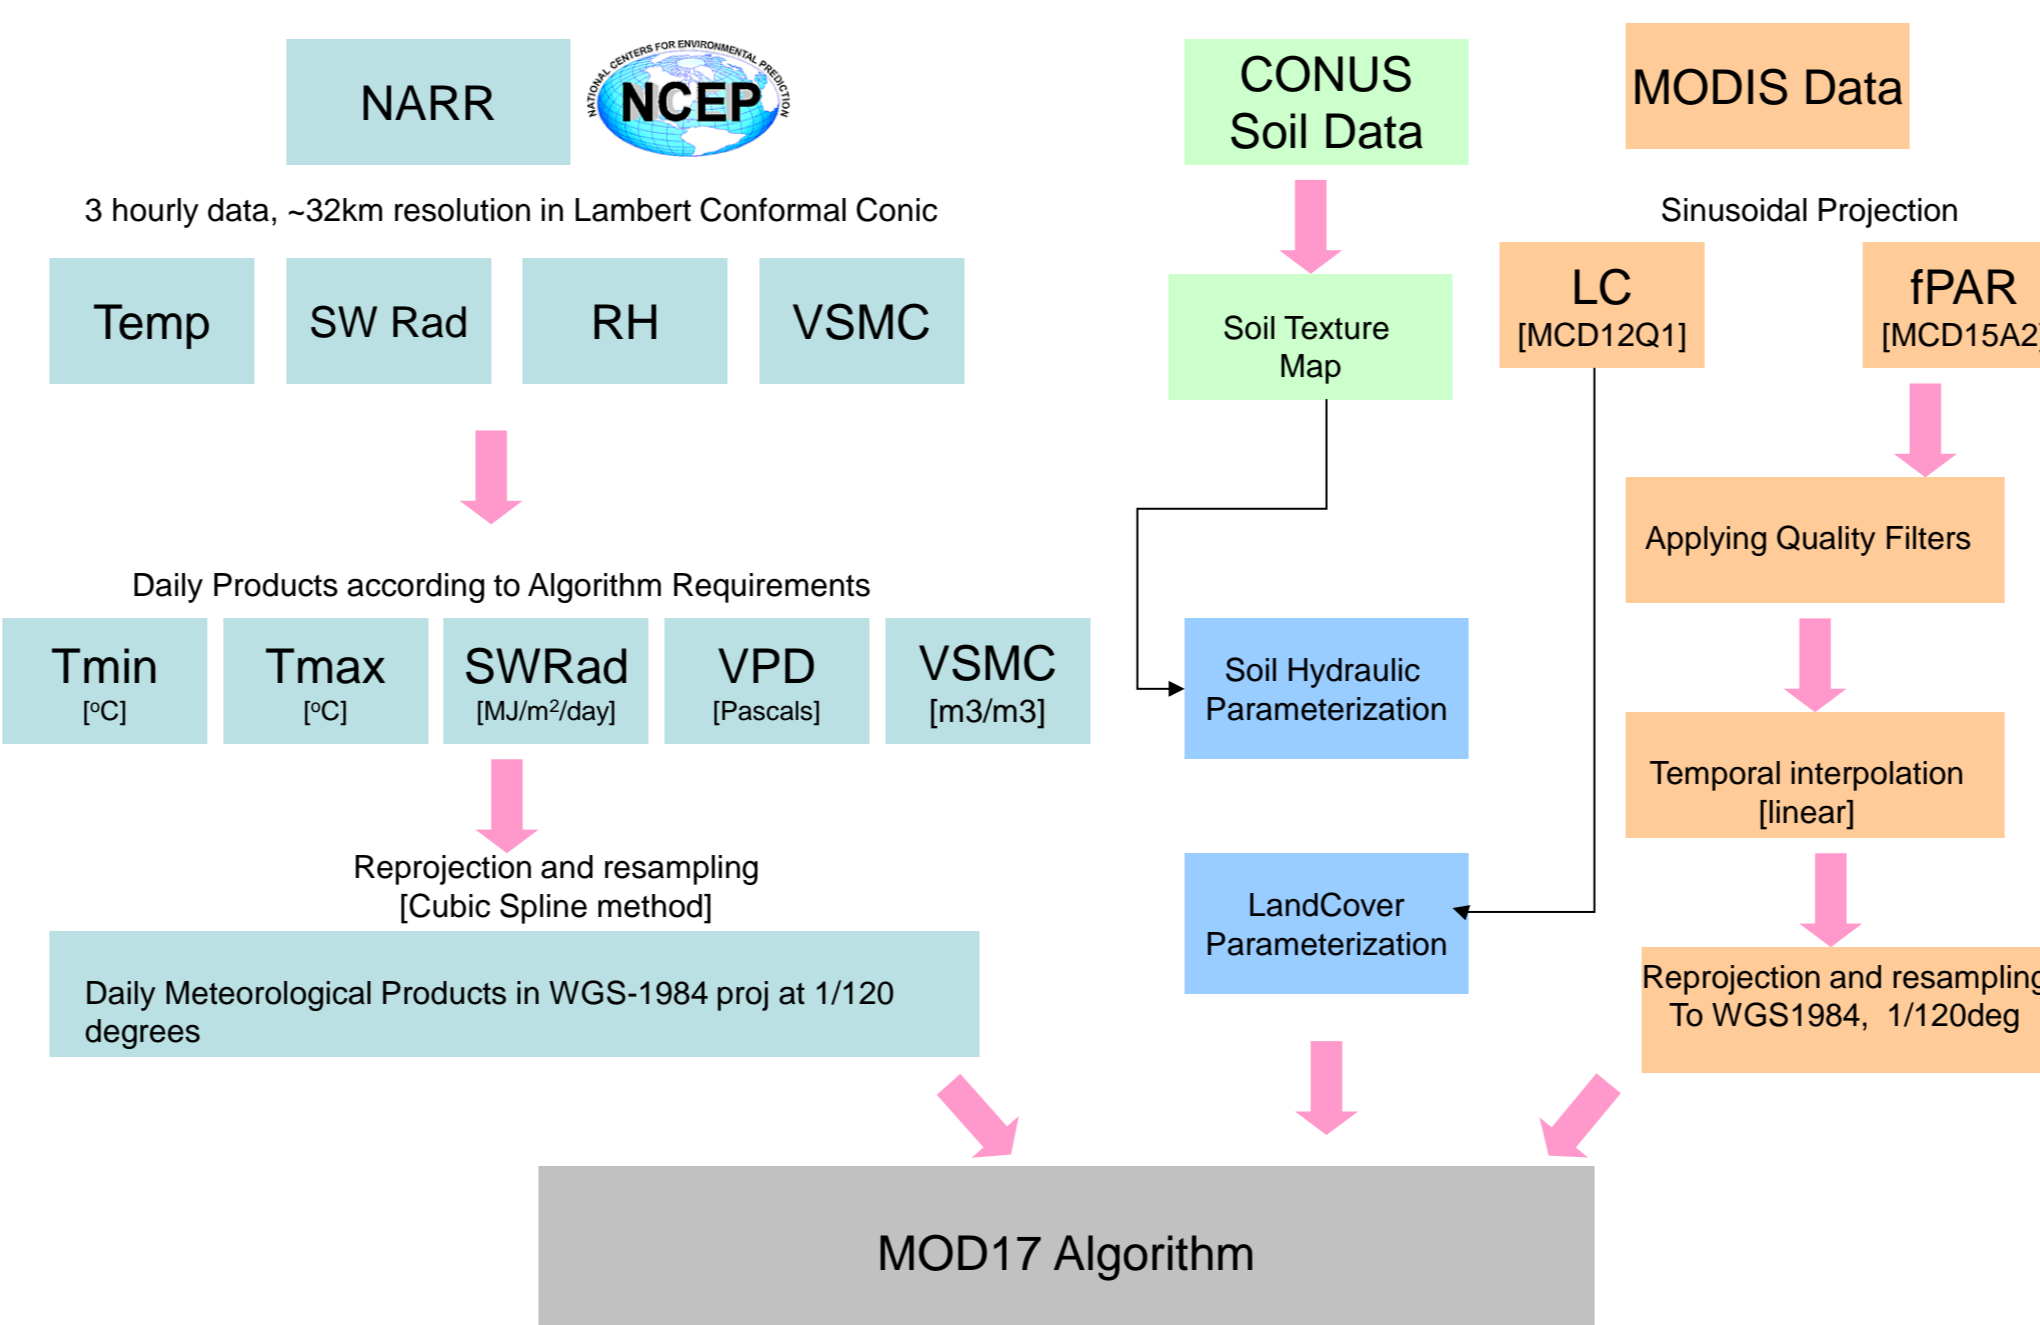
NARR

NATIONAL CENTERS FOR ENVIRONMENTAL PREDICTION
NCEP

3 hourly data, ~32km resolution in Lambert Conformal Conic

Temp

SW Rad

RH

VSMC

Daily Products according to Algorithm Requirements

Tmin
[ºC]

Tmax
[ºC]

SWRad
[MJ/m$^2$/day]

VPD
[Pascals]

VSMC
[m3/m3]

Reprojection and resampling
[Cubic Spline method]

Daily Meteorological Products in WGS-1984 proj at 1/120 degrees

CONUS
Soil Data

Soil Texture
Map

Soil Hydraulic
Parameterization

LandCover
Parameterization

MODIS Data

Sinusoidal Projection

LC
[MCD12Q1]

fPAR
[MCD15A2

Applying Quality Filters

Temporal interpolation
[linear]

Reprojection and resamplin
To WGS1984, 1/120deg

MOD17 Algorithm